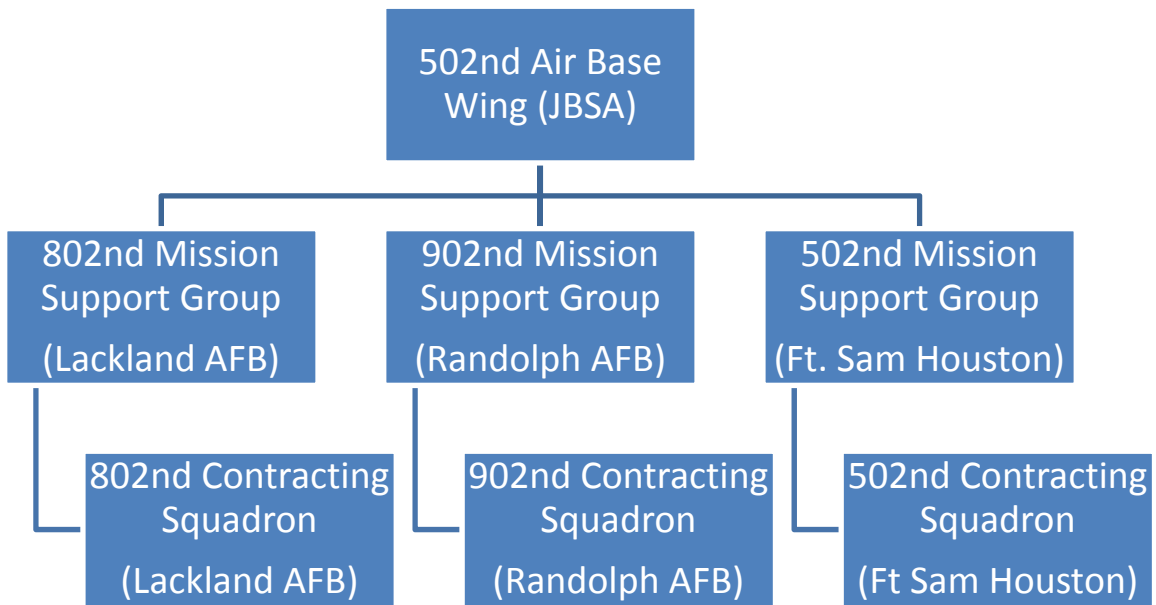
502nd Air Base Wing (JBSA)

802nd Mission Support Group

(Lackland AFB)

902nd Mission Support Group

(Randolph AFB)

502nd Mission Support Group

(Ft. Sam Houston)

802nd Contracting Squadron

(Lackland AFB)

902nd Contracting Squadron

(Randolph AFB)

502nd Contracting Squadron

(Ft Sam Houston)